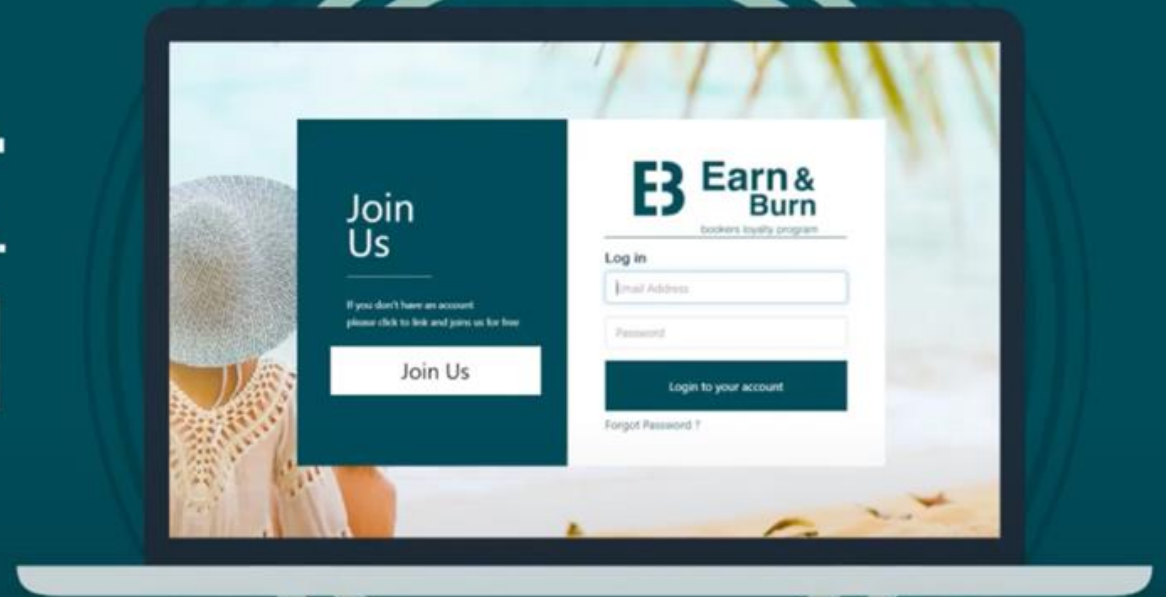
Join Us

If you don't have an account please click to link and joins us for free

Join Us

EB Earn & Burn

bookers loyalty program

Log in

Email Address

Password

Login to your account

Forgot Password ?